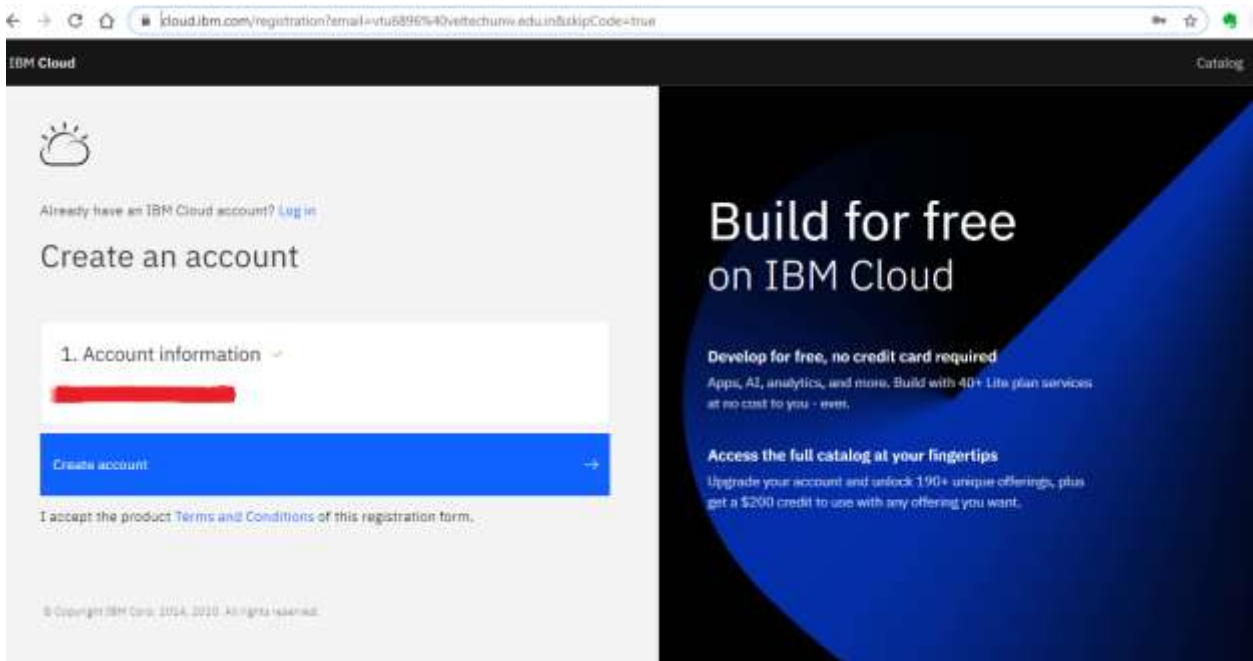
cloud.ibm.com/registration?email=vtu6896%40veltechuniv.edu.in&skipCode=true

IBM Cloud

Catalog

Already have an IBM Cloud account? Log in

Create an account

1. Account information

Create account

I accept the product Terms and Conditions of this registration form.

© Copyright IBM Corp. 2014, 2020. All rights reserved.

Build for free
on IBM Cloud

Develop for free, no credit card required
Apps, AI, analytics, and more. Build with 40+ Lite plan services at no cost to you - ever.

Access the full catalog at your fingertips
Upgrade your account and unlock 190+ unique offerings, plus get a $200 credit to use with any offering you want.